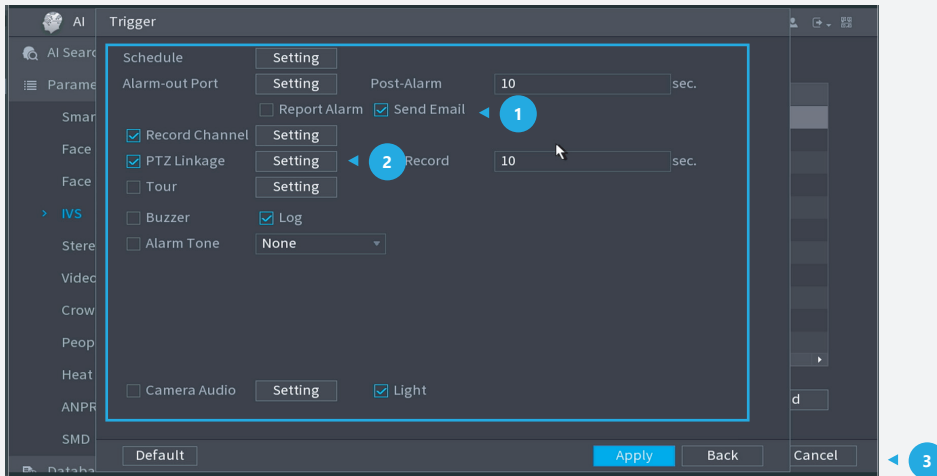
AI

AI Searc

Parame

Smar

Face

Face

IVS

Stere

Vide

Crow

Peop

Heat

ANPR

SMD

Databa

Trigger

Schedule Setting

Alarm-out Port Setting Post-Alarm 10 sec.

Report Alarm Send Email 1

Record Channel Setting

PTZ Linkage Setting 2 Record 10 sec.

Tour Setting

Buzzer Log

Alarm Tone None

Camera Audio Setting Light

d

Default Apply Back Cancel 3